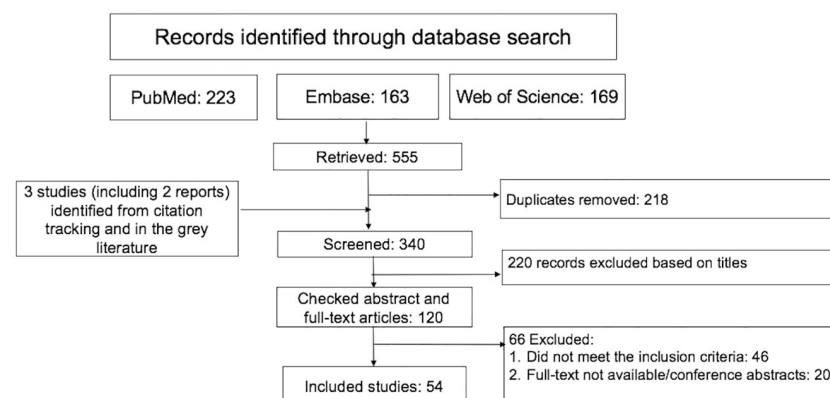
Records identified through database search

PubMed: 223

Embase: 163

Web of Science: 169

Retrieved: 555

3 studies (including 2 reports) identified from citation tracking and in the grey literature

Duplicates removed: 218

Screened: 340

220 records excluded based on titles

Checked abstract and full-text articles: 120

66 Excluded:
1. Did not meet the inclusion criteria: 46
2. Full-text not available/conference abstracts: 20

Included studies: 54